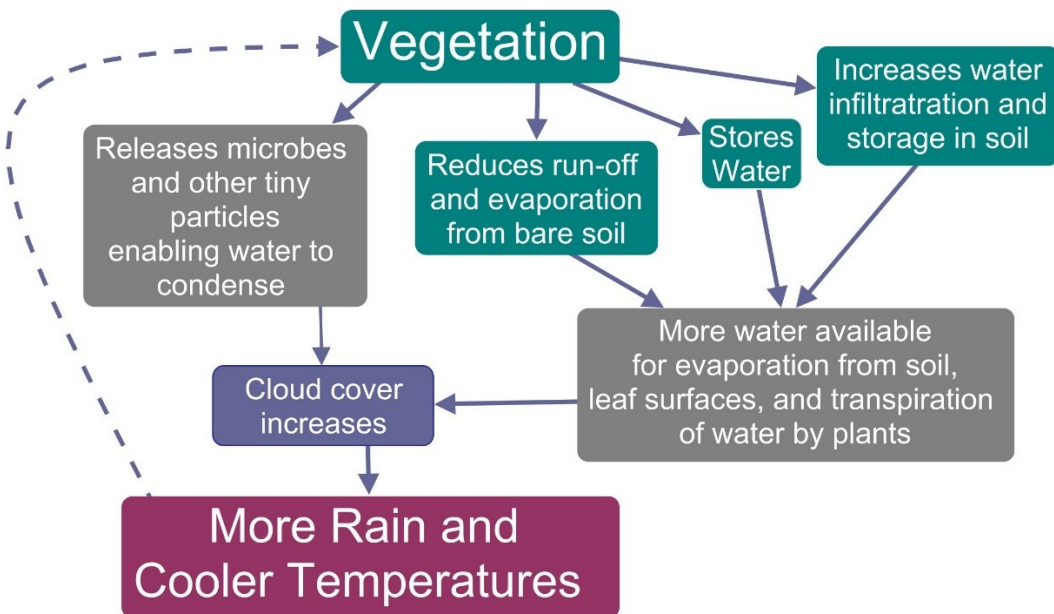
Vegetation

Releases microbes and other tiny particles enabling water to condense

Reduces run-off and evaporation from bare soil

Stores Water

Increases water infiltratration and storage in soil

More water available for evaporation from soil, leaf surfaces, and transpiration of water by plants

Cloud cover increases

More Rain and Cooler Temperatures